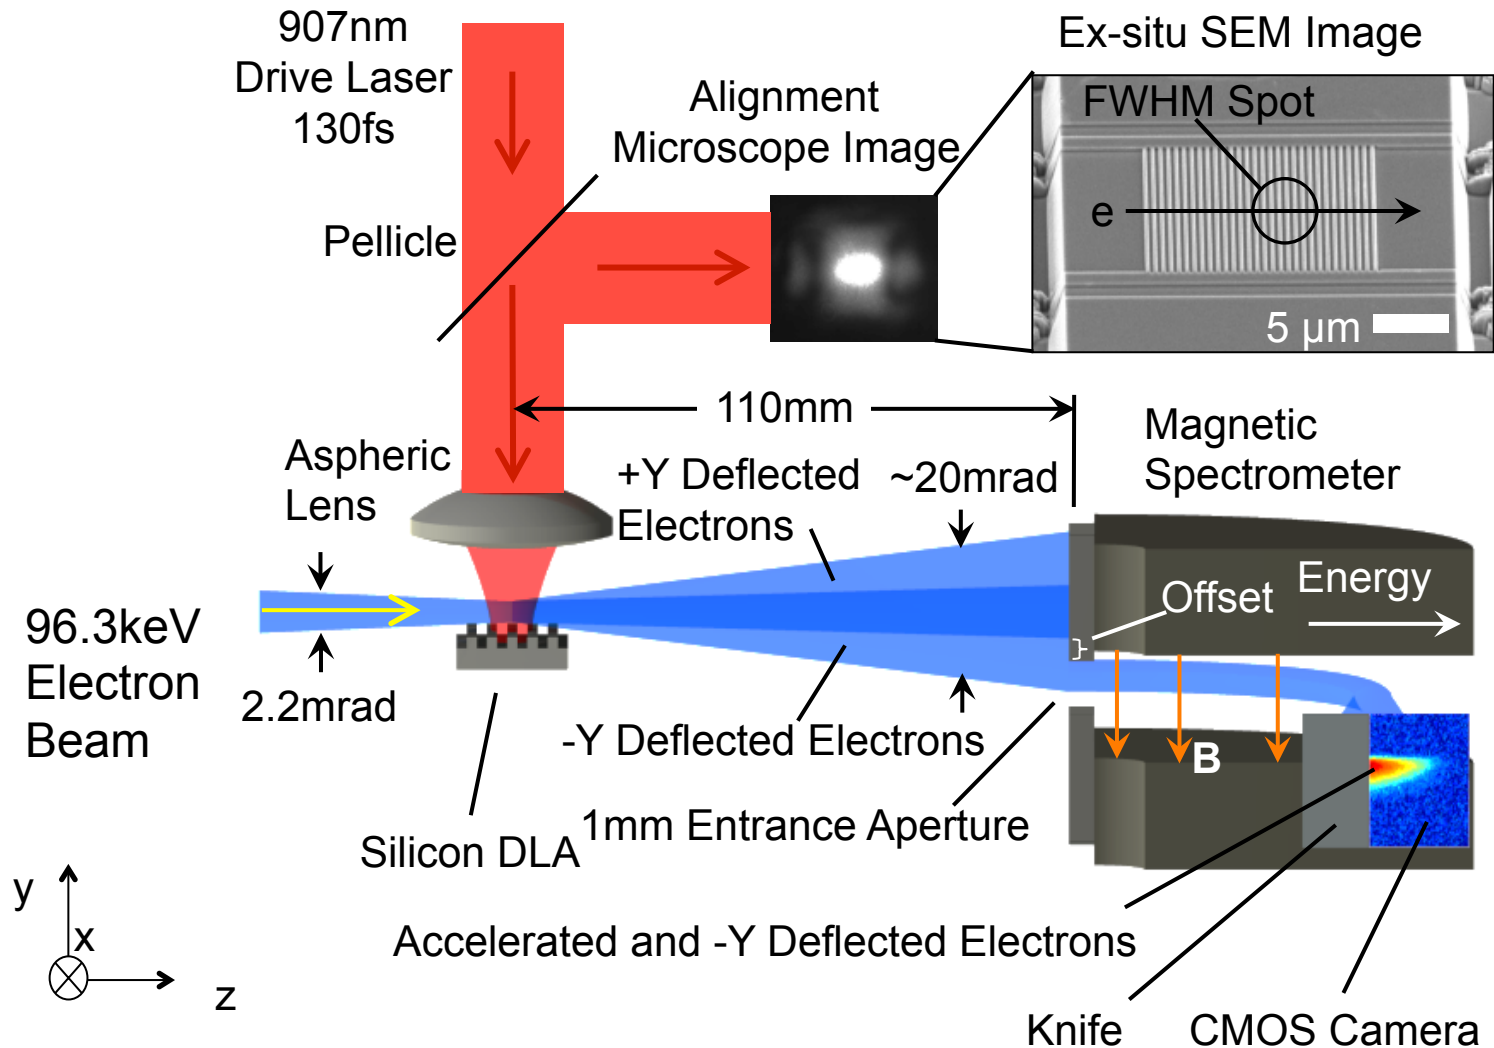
907nm
Drive Laser
130fs

Alignment
Microscope Image

Ex-situ SEM Image

FWHM Spot

e

5 μm

Pellicle

110mm

Aspheric
Lens

+Y Deflected
Electrons

~20mrad

Magnetic
Spectrometer

Offset

Energy

96.3keV
Electron
Beam

2.2mrad

-Y Deflected Electrons

B

Silicon DLA

1mm Entrance Aperture

Accelerated and -Y Deflected Electrons

y

x

z

Knife

CMOS Camera